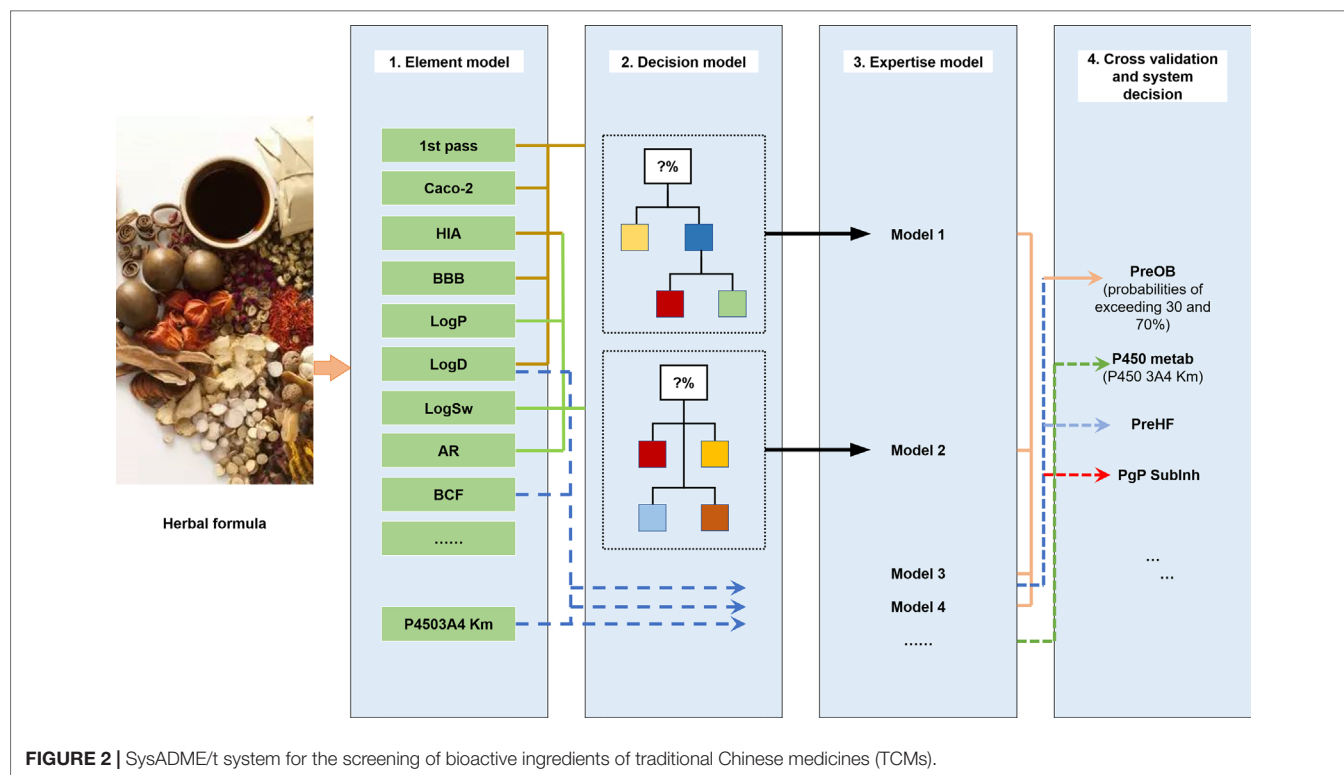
1. Element model

2. Decision model

3. Expertise model

4. Cross validation and system decision

1st pass

Caco-2

HIA

BBB

LogP

LogD

LogSw

AR

BCF

......

P4503A4 Km

?%

?%

Model 1

Model 2

Model 3

Model 4

......

PreOB (probabilities of exceeding 30 and 70%)

P450 metab (P450 3A4 Km)

PreHF

PgP SubInh

...

...

Herbal formula

FIGURE 2 | SysADME/t system for the screening of bioactive ingredients of traditional Chinese medicines (TCMs).